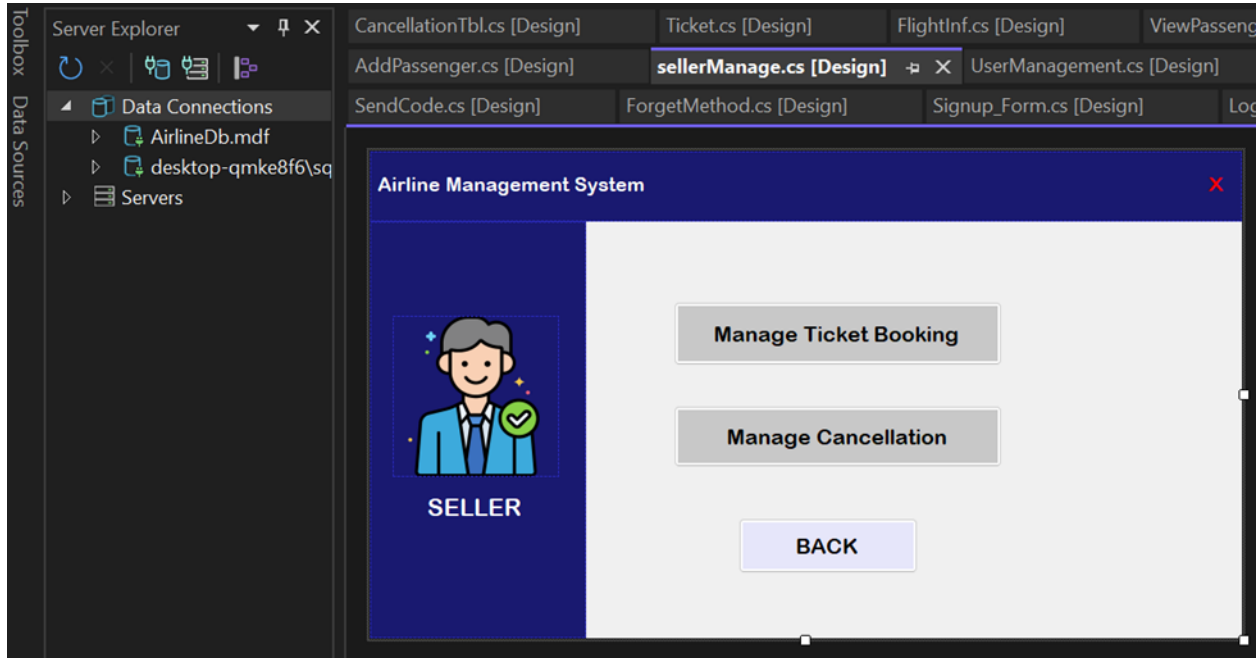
Toolbox Data Sources

Server Explorer

Data Connections
AirlineDb.mdf
desktop-qmke8f6\sq
Servers

CancellationTbl.cs [Design]
Ticket.cs [Design]
FlightInf.cs [Design]
ViewPasseng
AddPassenger.cs [Design]
sellerManage.cs [Design]
UserManagement.cs [Design]
SendCode.cs [Design]
ForgetMethod.cs [Design]
Signup_Form.cs [Design]
Log

Airline Management System
X

SELLER

Manage Ticket Booking

Manage Cancellation

BACK